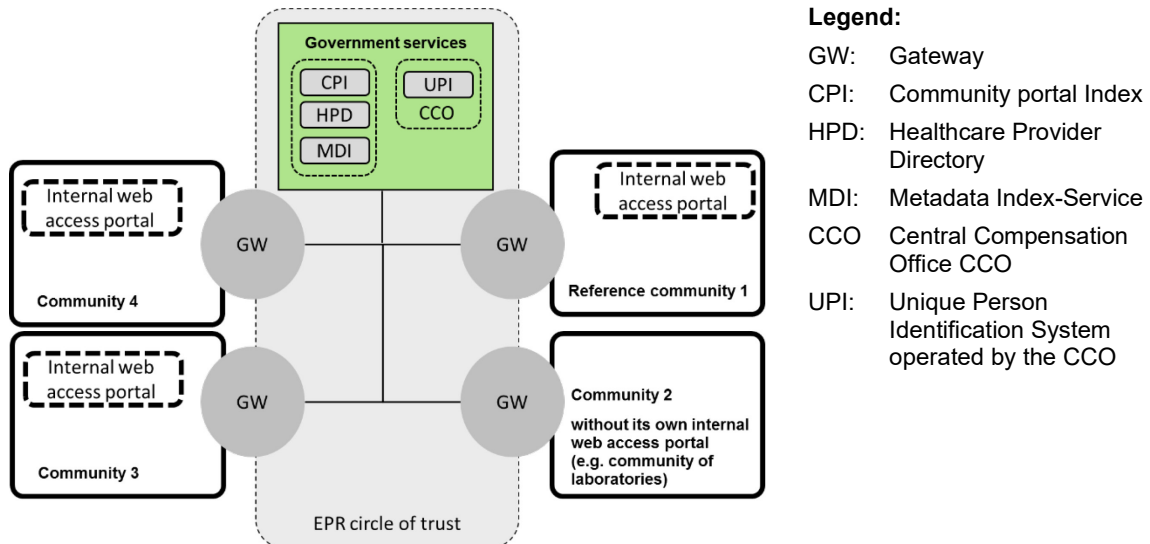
Government services

CPI

HPD

MDI

UPI

CCO

Internal web access portal

GW

Community 4

Internal web access portal

GW

Reference community 1

Internal web access portal

GW

Community 3

GW

Community 2

without its own internal web access portal (e.g. community of laboratories)

EPR circle of trust

**Legend:**

GW: Gateway

CPI: Community portal Index

HPD: Healthcare Provider Directory

MDI: Metadata Index-Service

CCO Central Compensation Office CCO

UPI: Unique Person Identification System operated by the CCO